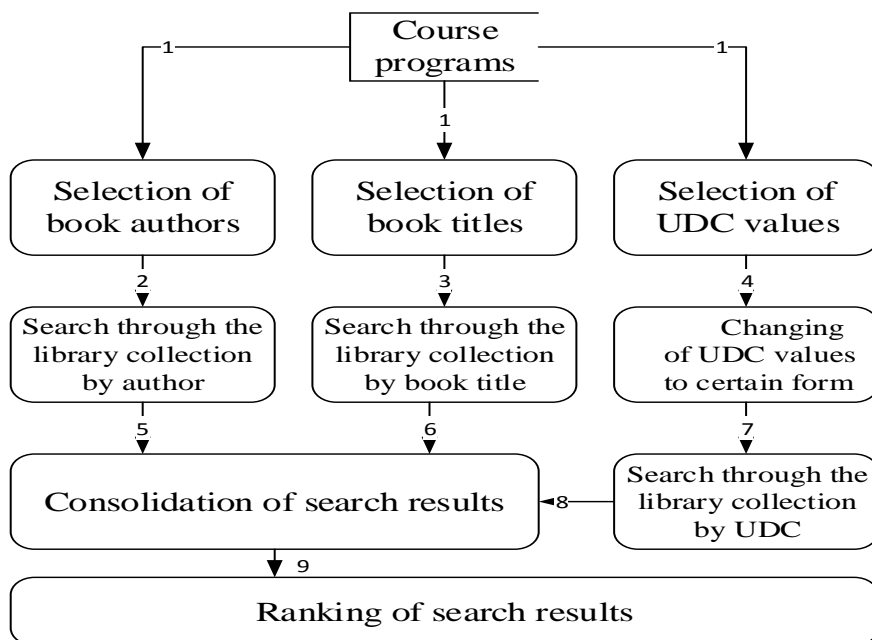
Course programs

1

1

1

Selection of book authors

Selection of book titles

Selection of UDC values

2

3

4

Search through the library collection by author

Search through the library collection by book title

Changing of UDC values to certain form

5

6

7

Consolidation of search results

8

Search through the library collection by UDC

9

Ranking of search results